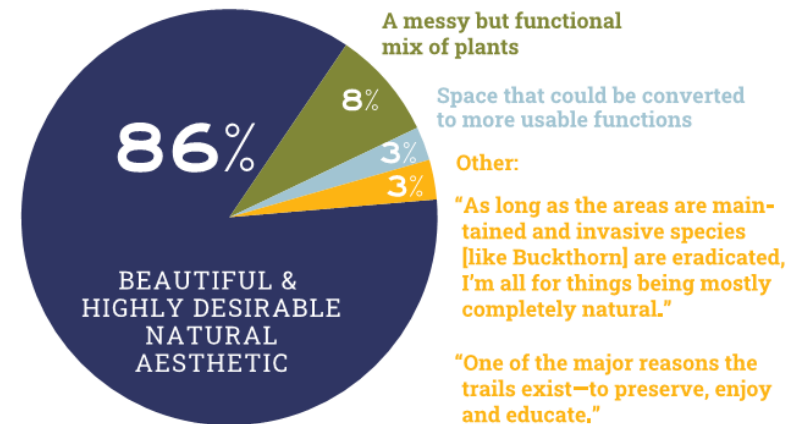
86%

BEAUTIFUL & HIGHLY DESIRABLE NATURAL AESTHETIC

8%

A messy but functional mix of plants

3%

Space that could be converted to more usable functions

3%

Other:

"As long as the areas are maintained and invasive species [like Buckthorn] are eradicated, I'm all for things being mostly completely natural."

"One of the major reasons the trails exist—to preserve, enjoy and educate."